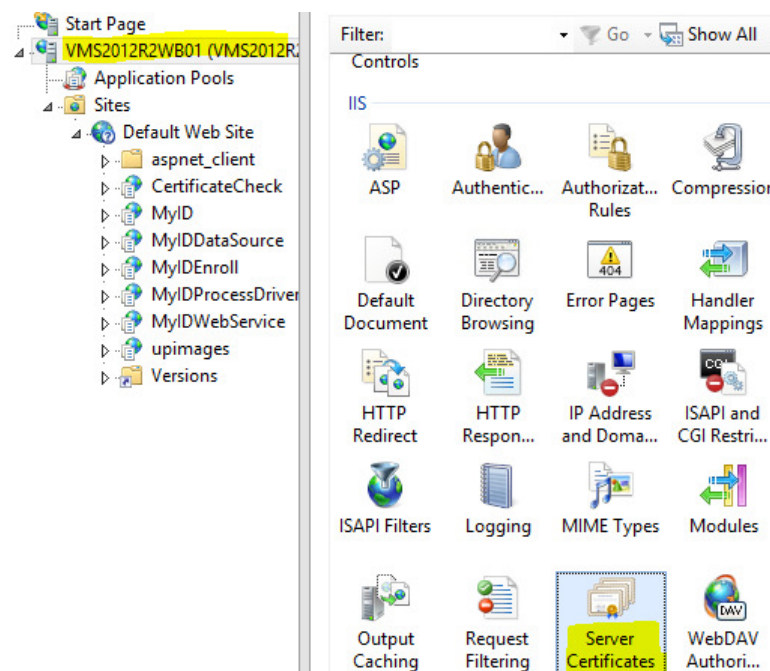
Start Page
VMS2012R2WB01 (VMS2012R2
Application Pools
Sites
Default Web Site
aspnet_client
CertificateCheck
MyID
MyIDDataSource
MyIDEnroll
MyIDProcessDriver
MyIDWebService
upimages
Versions

Filter:
Go
Show All
Controls
IIS
ASP
Authentic...
Authorizat... Rules
Compression
Default Document
Directory Browsing
404
Error Pages
Handler Mappings
HTTP Redirect
HTTP Respon...
IP Address and Doma...
CGI
ISAPI and CGI Restri...
ISAPI Filters
Logging
MIME Types
Modules
Output Caching
Request Filtering
Server Certificates
DAV
WebDAV Authori...